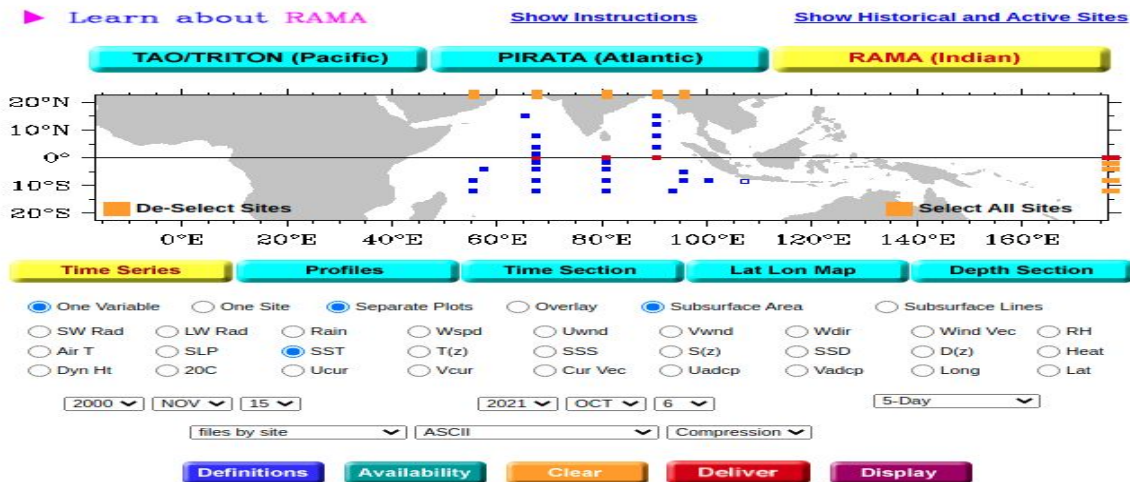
Learn about RAMA

Show Instructions

Show Historical and Active Sites

TAO/TRITON (Pacific)

PIRATA (Atlantic)

RAMA (Indian)

20°N
10°N
0°
10°S
20°S

De-Select Sites

Select All Sites

0°E 20°E 40°E 60°E 80°E 100°E 120°E 140°E 160°E

Time Series

Profiles

Time Section

Lat Lon Map

Depth Section

One Variable
One Site
Separate Plots
Overlay
Subsurface Area
Subsurface Lines

SW Rad
LW Rad
Rain
Wspd
Uwnd
Vwnd
Wdir
Wind Vec
RH
Air T
SLP
SST
T(z)
SSS
S(z)
SSD
D(z)
Heat
Dyn Ht
20C
Ucur
Vcur
Cur Vec
Uadcp
Vadcp
Long
Lat

2000
NOV
15

2021
OCT
6

5-Day

files by site
ASCII
Compression

Definitions
Availability
Clear
Deliver
Display